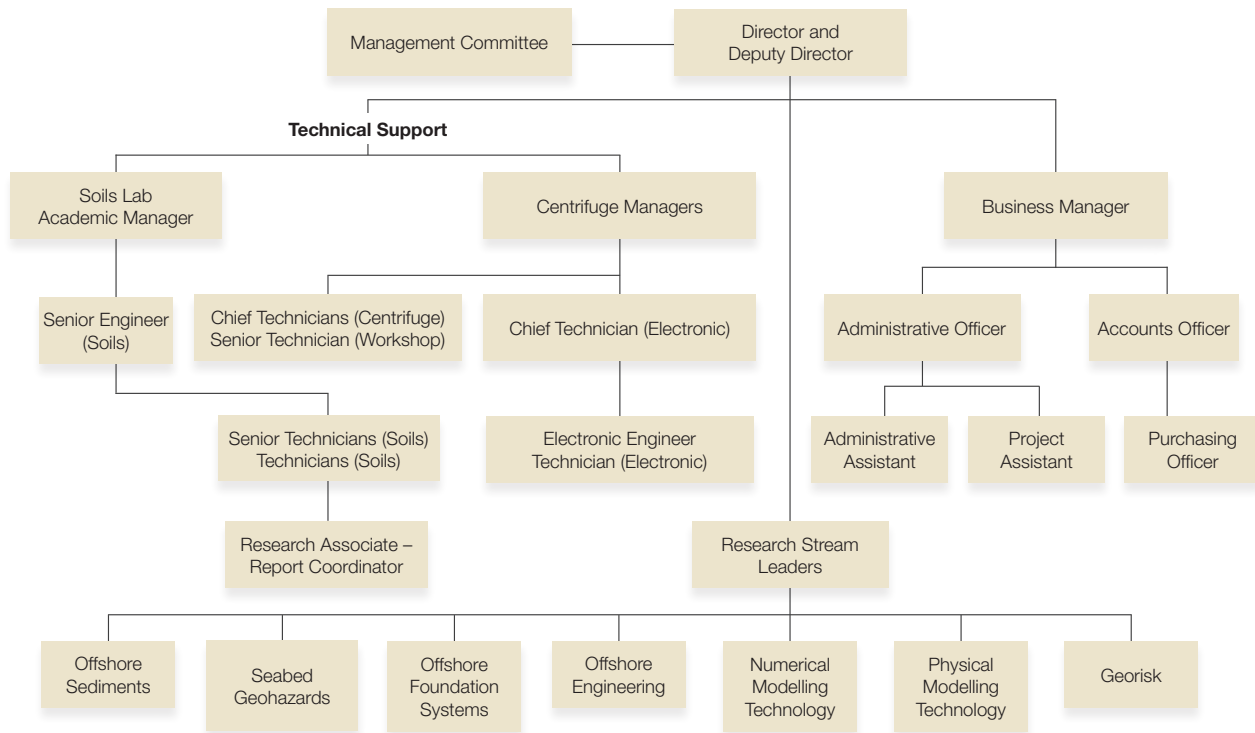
Management Committee

Director and Deputy Director

Technical Support

Soils Lab Academic Manager

Centrifuge Managers

Business Manager

Senior Engineer (Soils)

Chief Technicians (Centrifuge) Senior Technician (Workshop)

Chief Technician (Electronic)

Administrative Officer

Accounts Officer

Senior Technicians (Soils) Technicians (Soils)

Electronic Engineer Technician (Electronic)

Administrative Assistant

Project Assistant

Purchasing Officer

Research Associate – Report Coordinator

Research Stream Leaders

Offshore Sediments

Seabed Geohazards

Offshore Foundation Systems

Offshore Engineering

Numerical Modelling Technology

Physical Modelling Technology

Georisk